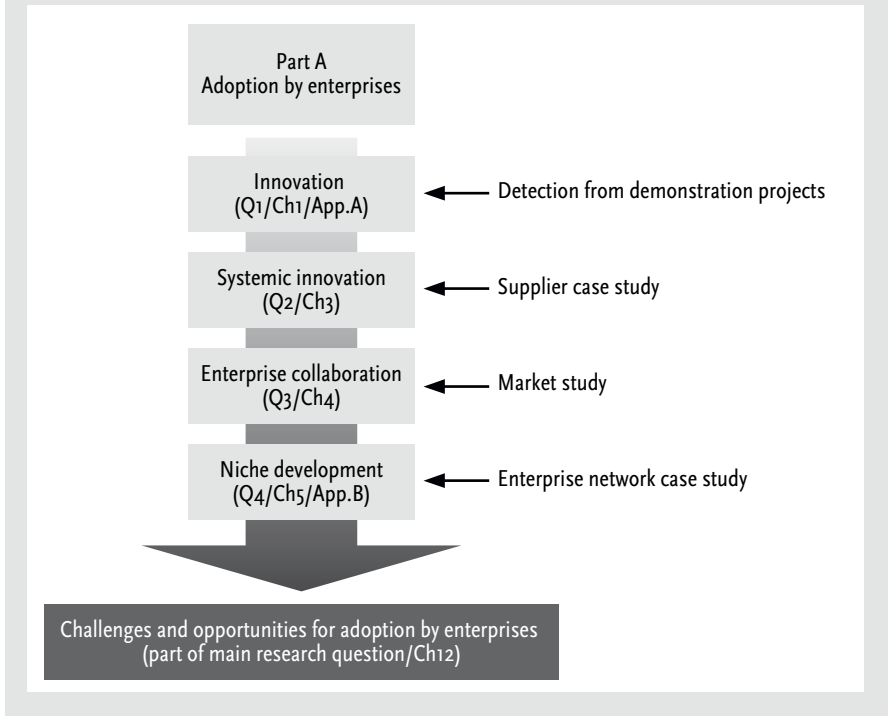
Part A
Adoption by enterprises

Innovation
(Q1/Ch1/App.A)

Detection from demonstration projects

Systemic innovation
(Q2/Ch3)

Supplier case study

Enterprise collaboration
(Q3/Ch4)

Market study

Niche development
(Q4/Ch5/App.B)

Enterprise network case study

Challenges and opportunities for adoption by enterprises
(part of main research question/Ch12)